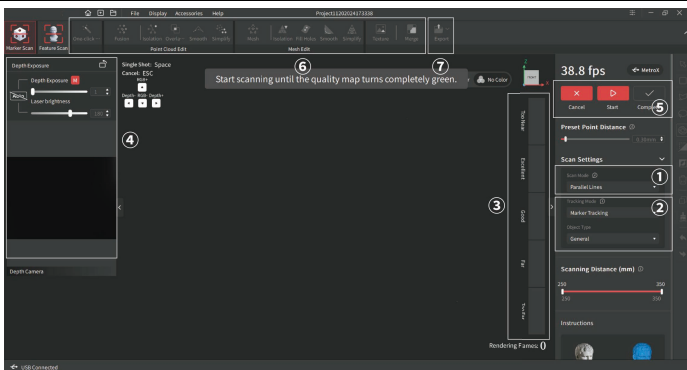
File Display Accessories Help Project1202024173338

Marker Scan Feature Scan

One-click Fusion Isolation Overla Smooth Simplify Point Cloud Edit

Mesh Isolation Fill Holes Smooth Simplify Mesh Edit

Texture Merge

Export

⑥ ⑦

Start scanning until the quality map turns completely green.

No Color

Depth Exposure

Depth Exposure M

Laser brightness

Depth Camera

Single Shot: Space
Cancel: ESC

Depth- RGB- Depth+

④

③

Too Near

Excellent

Good

Far

Too Far

Rendering Fames: 0

38.8 fps

MetroX

Cancel Start Complete ⑤

Preset Point Distance

0.20mm

Scan Settings

Scan Mode

Parallel Lines ①

Tracking Mode

Marker Tracking ②

Object Type

General

Scanning Distance (mm)

250 350

250 350

Instructions

USB Connected